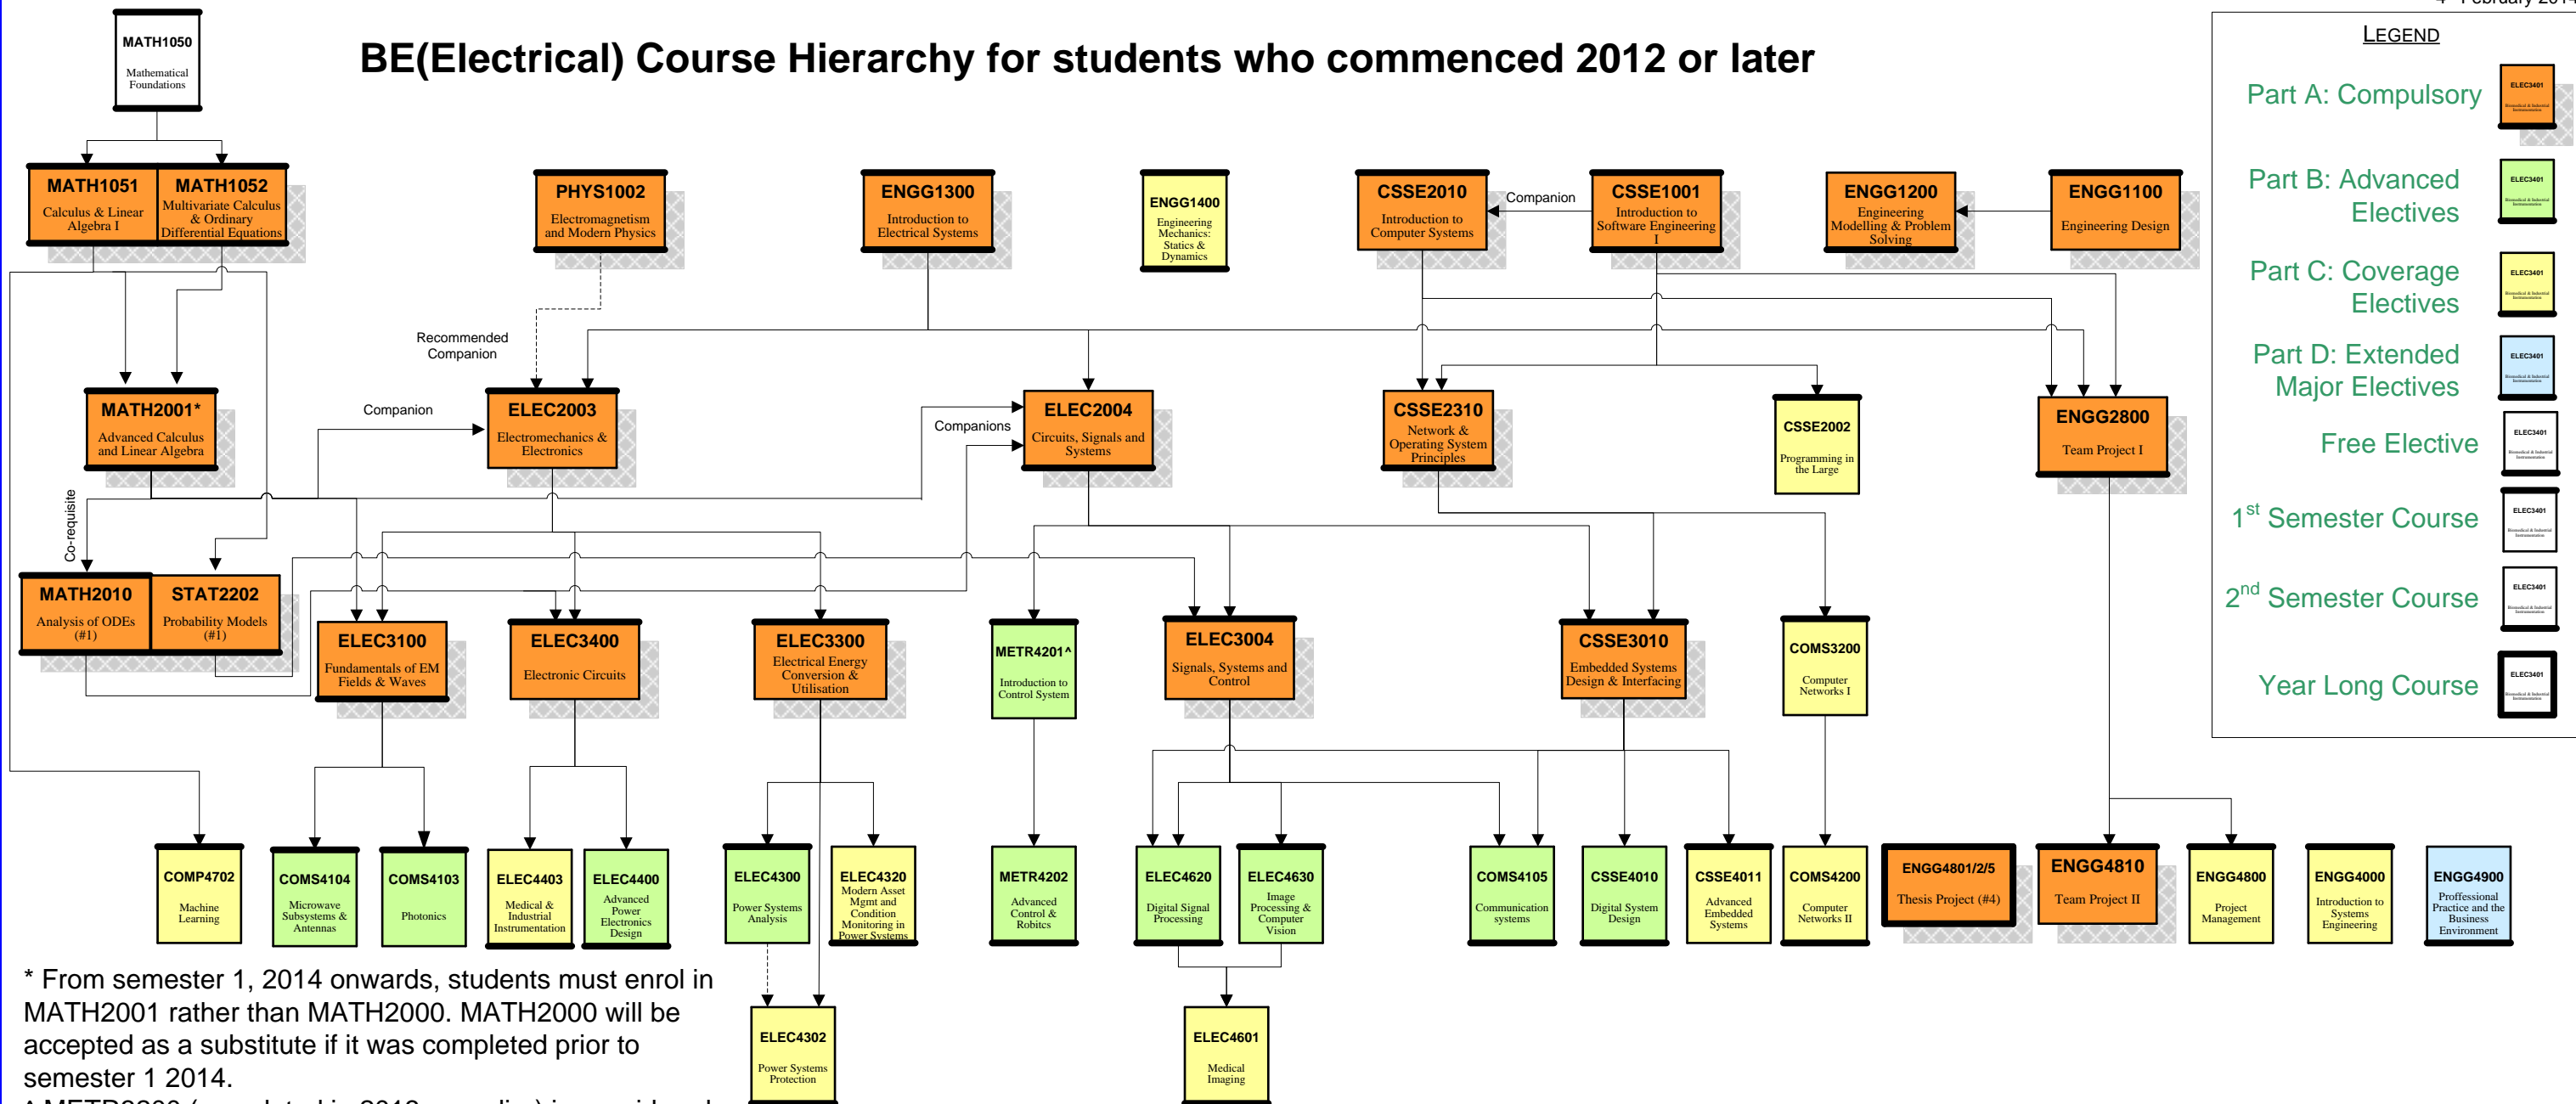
BE(Electrical) Course Hierarchy for students who commenced 2012 or later

MATH1050
Mathematical Foundations

MATH1051
Calculus & Linear Algebra I

MATH1052
Multivariate Calculus & Ordinary Differential Equations

PHYS1002
Electromagnetism and Modern Physics

ENGG1300
Introduction to Electrical Systems

ENGG1400
Engineering Mechanics: Statics & Dynamics

CSSE2010
Introduction to Computer Systems

Companion

CSSE1001
Introduction to Software Engineering I

ENGG1200
Engineering Modelling & Problem Solving

ENGG1100
Engineering Design

Recommended Companion

Companion

MATH2001*
Advanced Calculus and Linear Algebra

ELEC2003
Electromechanics & Electronics

Companions

ELEC2004
Circuits, Signals and Systems

CSSE2310
Network & Operating System Principles

CSSE2002
Programming in the Large

ENGG2800
Team Project I

Co-requisite

MATH2010
Analysis of ODEs (#1)

STAT2202
Probability Models (#1)

ELEC3100
Fundamentals of EM Fields & Waves

ELEC3400
Electronic Circuits

ELEC3300
Electrical Energy Conversion & Utilisation

METR4201^
Introduction to Control System

ELEC3004
Signals, Systems and Control

CSSE3010
Embedded Systems Design & Interfacing

COMS3200
Computer Networks I

COMP4702
Machine Learning

COMS4104
Microwave Subsystems & Antennas

COMS4103
Photonics

ELEC4403
Medical & Industrial Instrumentation

ELEC4400
Advanced Power Electronics Design

ELEC4300
Power Systems Analysis

ELEC4320
Modern Asset Mgmt and Condition Monitoring in Power Systems

METR4202
Advanced Control & Robotics

ELEC4620
Digital Signal Processing

ELEC4630
Image Processing & Computer Vision

COMS4105
Communication systems

CSSE4010
Digital System Design

CSSE4011
Advanced Embedded Systems

COMS4200
Computer Networks II

ENGG4801/2/5
Thesis Project (#4)

ENGG4810
Team Project II

ENGG4800
Project Management

ENGG4000
Introduction to Systems Engineering

ENGG4900
Proffessional Practice and the Business Environment

ELEC4302
Power Systems Protection

ELEC4601
Medical Imaging

* From semester 1, 2014 onwards, students must enrol in MATH2001 rather than MATH2000. MATH2000 will be accepted as a substitute if it was completed prior to semester 1 2014.

LEGEND
Part A: Compulsory
Part B: Advanced Electives
Part C: Coverage Electives
Part D: Extended Major Electives
Free Elective
1st Semester Course
2nd Semester Course
Year Long Course
ELEC3401